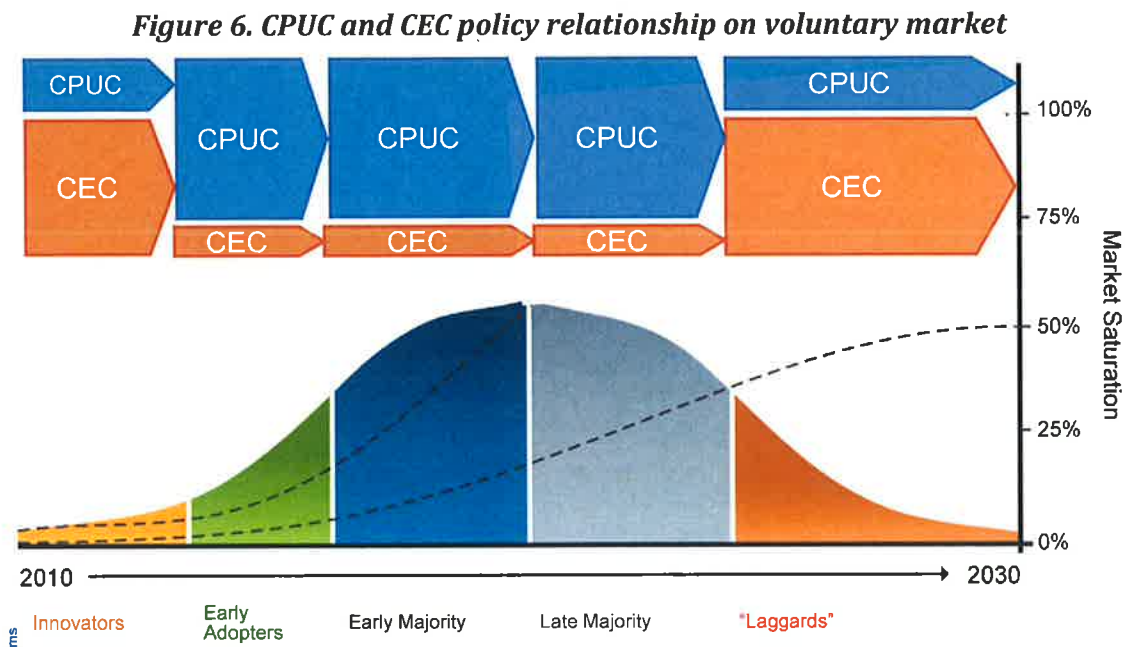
Figure 6. CPUC and CEC policy relationship on voluntary market

CPUC
CEC
CPUC
CEC
CPUC
CEC
CPUC
CEC
CPUC
CEC

100%
75%
50%
25%
0%
Market Saturation

2010
2030

ms
Innovators
Early Adopters
Early Majority
Late Majority
"Laggards"